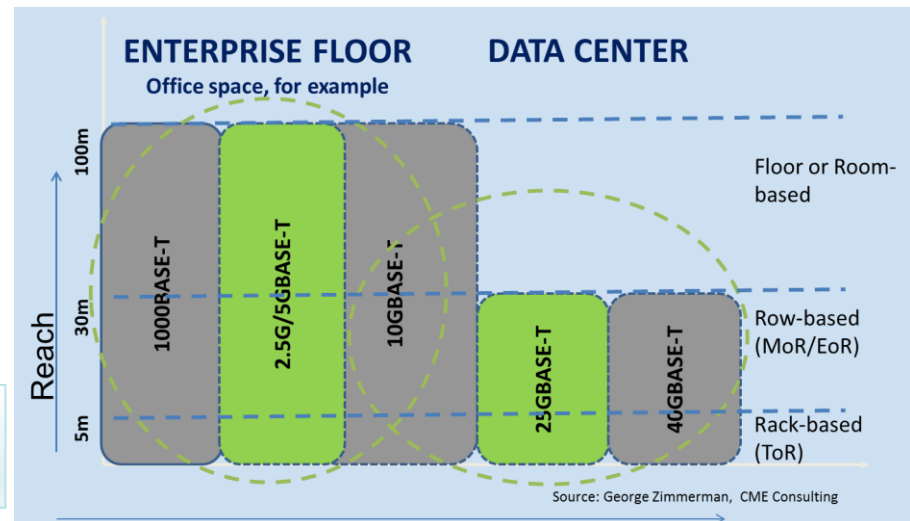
ENTERPRISE FLOOR

Office space, for example

DATA CENTER

100m

30m

5m

Reach

1000BASE-T

2.5G/5GBASE-T

10GBASE-T

25GBASE-T

40GBASE-T

Floor or Room-based

Row-based (MoR/EoR)

Rack-based (ToR)

Source: George Zimmerman, CME Consulting